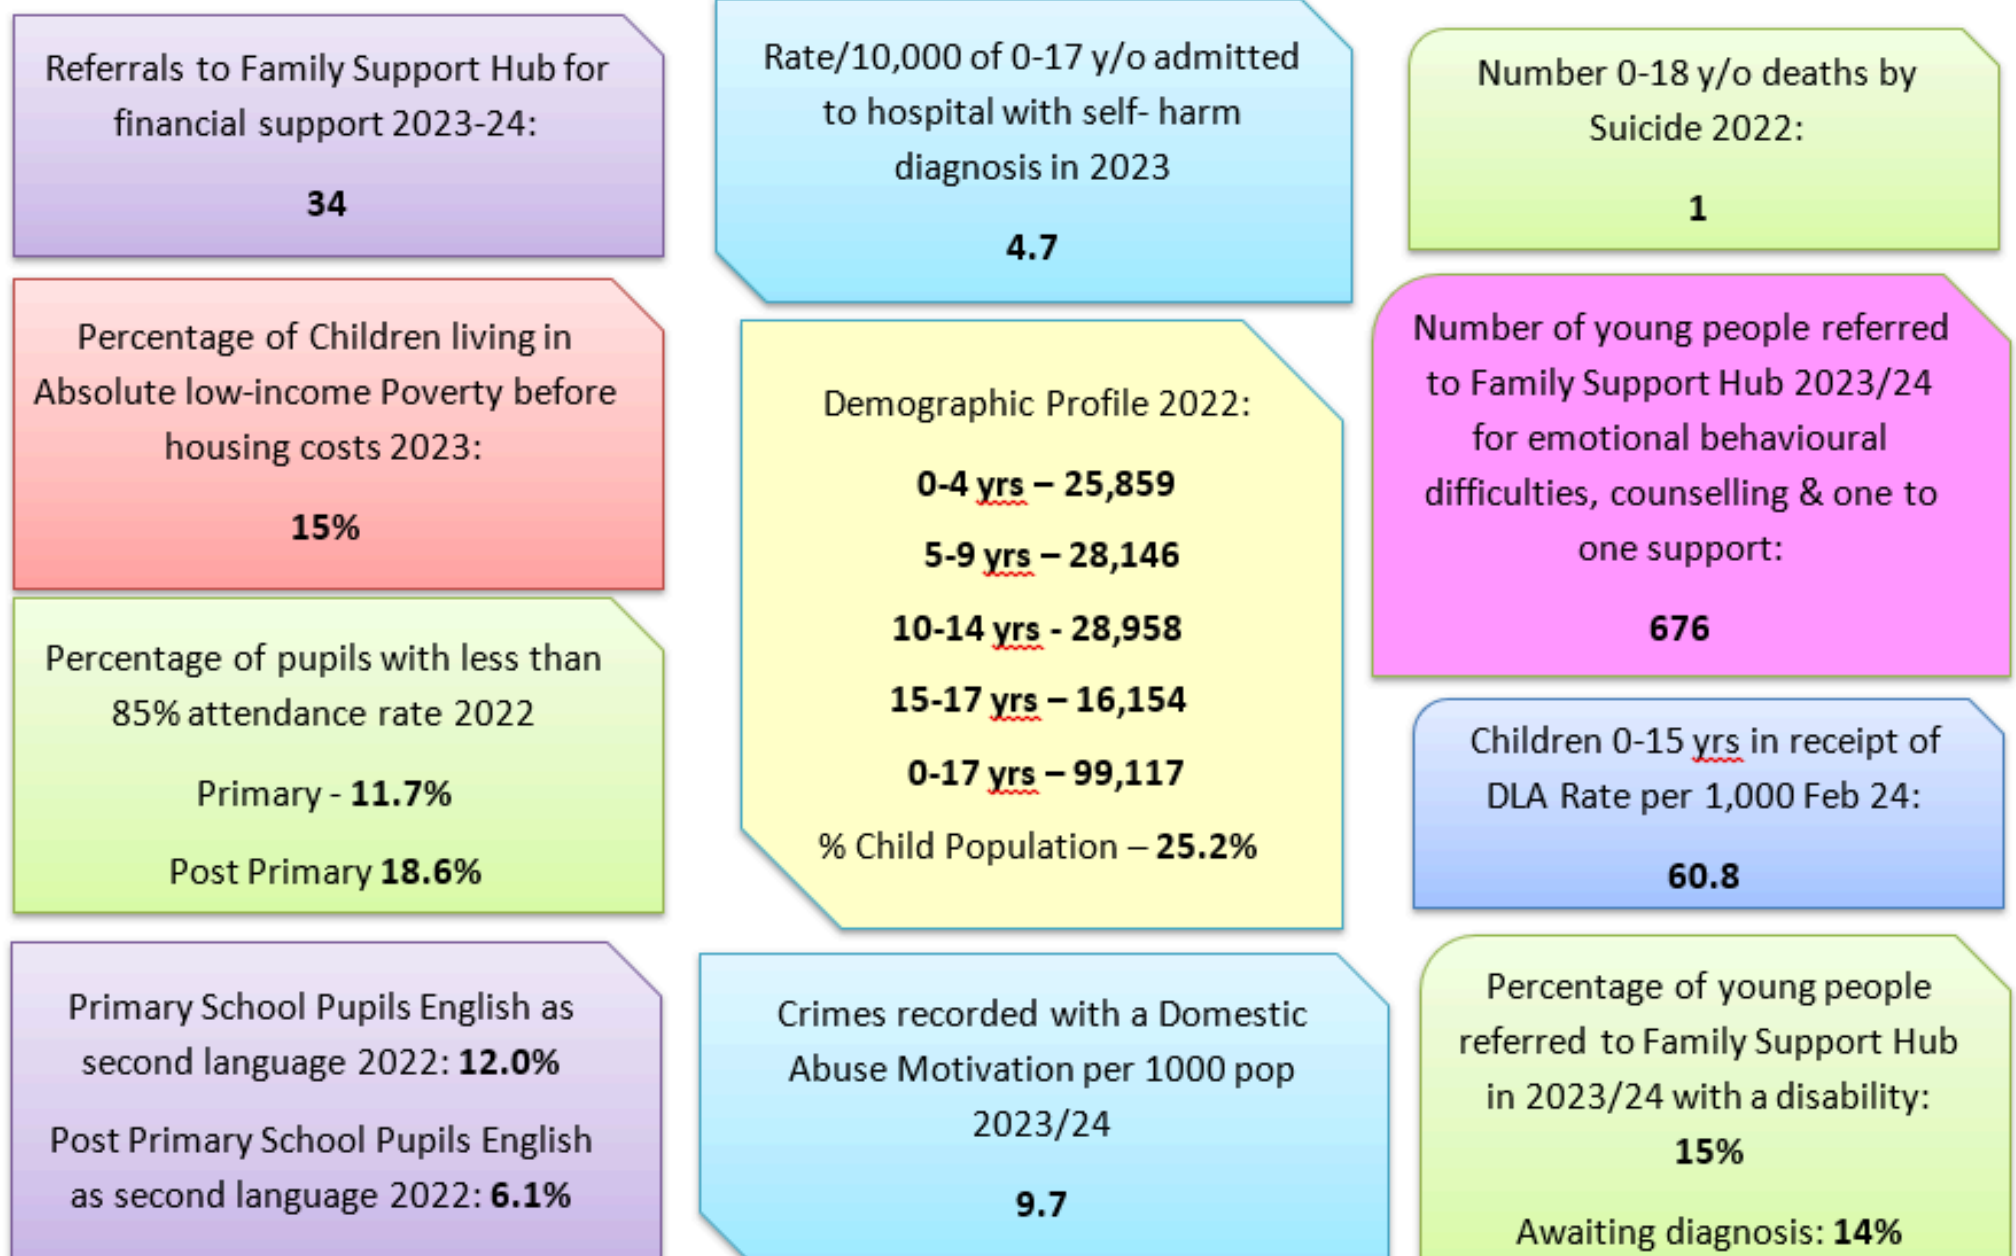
Referrals to Family Support Hub for financial support 2023-24:

34

Percentage of Children living in Absolute low-income Poverty before housing costs 2023:

15%

Percentage of pupils with less than 85% attendance rate 2022

Primary - 11.7%

Post Primary 18.6%

Primary School Pupils English as second language 2022: 12.0%

Post Primary School Pupils English as second language 2022: 6.1%

Rate/10,000 of 0-17 y/o admitted to hospital with self- harm diagnosis in 2023

4.7

Demographic Profile 2022:

0-4 yrs – 25,859

5-9 yrs – 28,146

10-14 yrs - 28,958

15-17 yrs – 16,154

0-17 yrs – 99,117

% Child Population – 25.2%

Crimes recorded with a Domestic Abuse Motivation per 1000 pop 2023/24

9.7

Number 0-18 y/o deaths by Suicide 2022:

1

Number of young people referred to Family Support Hub 2023/24 for emotional behavioural difficulties, counselling & one to one support:

676

Children 0-15 yrs in receipt of DLA Rate per 1,000 Feb 24:

60.8

Percentage of young people referred to Family Support Hub in 2023/24 with a disability:

15%

Awaiting diagnosis: 14%